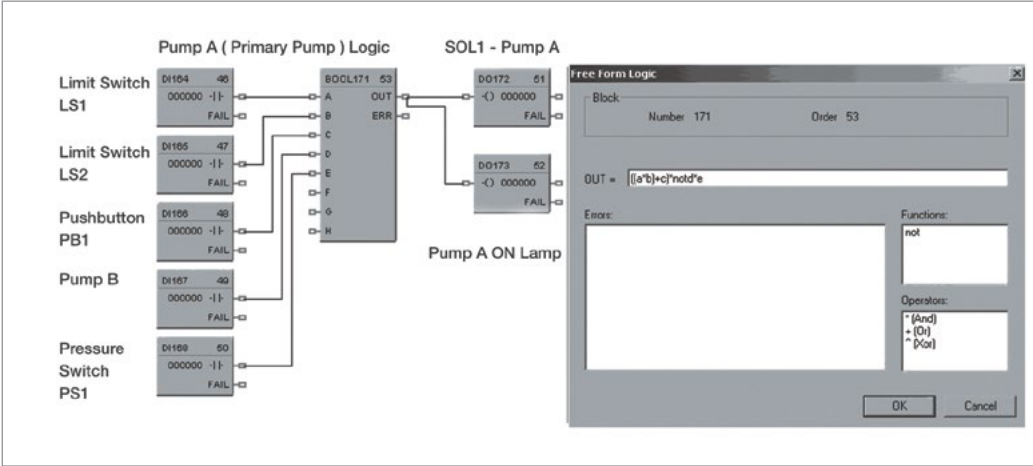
Pump A ( Primary Pump ) Logic

SOL1 - Pump A

Limit Switch LS1

DI164 46
000000 -| |-
FAIL

Limit Switch LS2

DI165 47
000000 -| |-
FAIL

Pushbutton PB1

DI166 48
000000 -| |-
FAIL

Pump B

DI167 49
000000 -| |-
FAIL

Pressure Switch PS1

DI168 50
000000 -| |-
FAIL

BOCL171 53
A
B
C
D
E
F
G
H
OUT
ERR

DO172 51
-() 000000
FAIL

DO173 52
-() 000000
FAIL

Pump A ON Lamp

Free Form Logic

Block
Number 171
Order 53

OUT = [((a*b)+c)*notd*e

Errors:

Functions:
not

Operators:
* (And)
+ (Or)
^ (Xor)

OK
Cancel